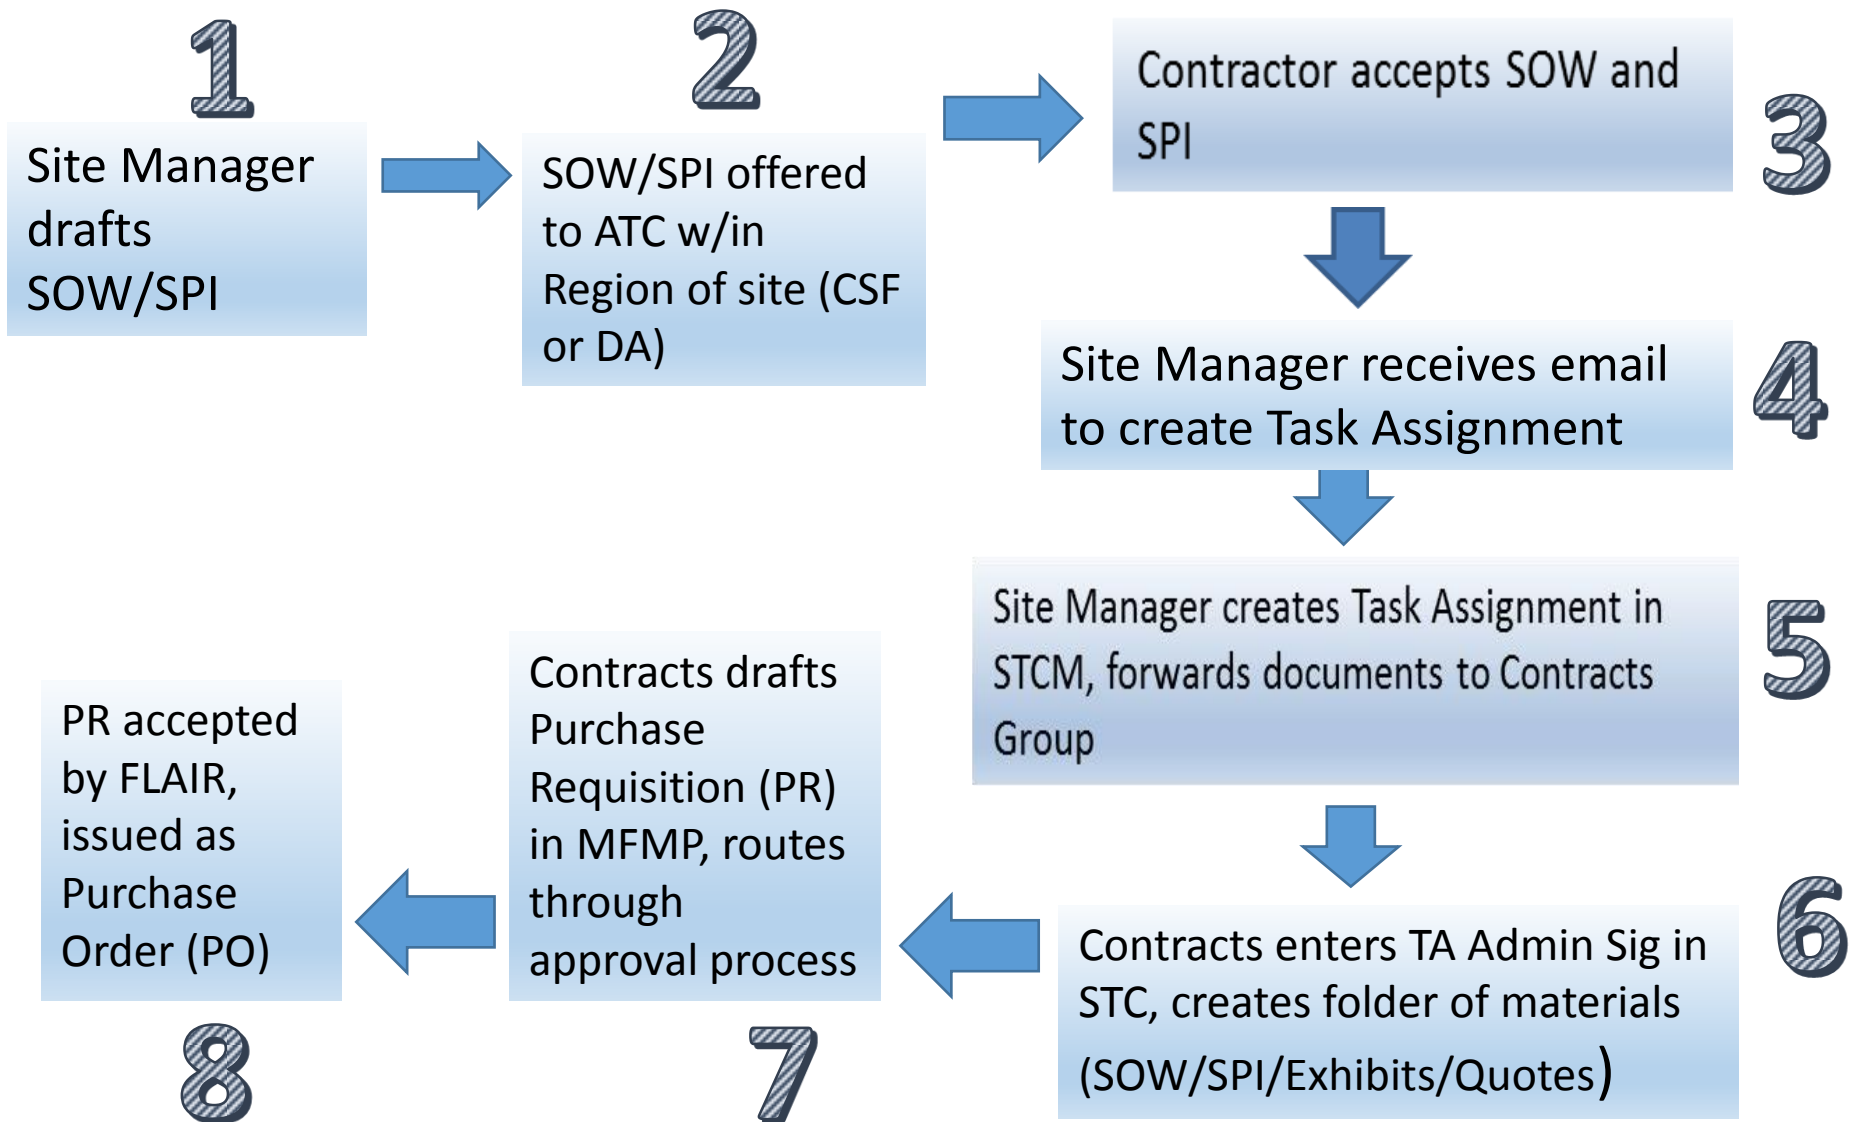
1

Site Manager drafts SOW/SPI

2

SOW/SPI offered to ATC w/in Region of site (CSF or DA)

Contractor accepts SOW and SPI

3

Site Manager receives email to create Task Assignment

4

Site Manager creates Task Assignment in STCM, forwards documents to Contracts Group

5

Contracts enters TA Admin Sig in STC, creates folder of materials (SOW/SPI/Exhibits/Quotes)

6

Contracts drafts Purchase Requisition (PR) in MFMP, routes through approval process

7

PR accepted by FLAIR, issued as Purchase Order (PO)

8